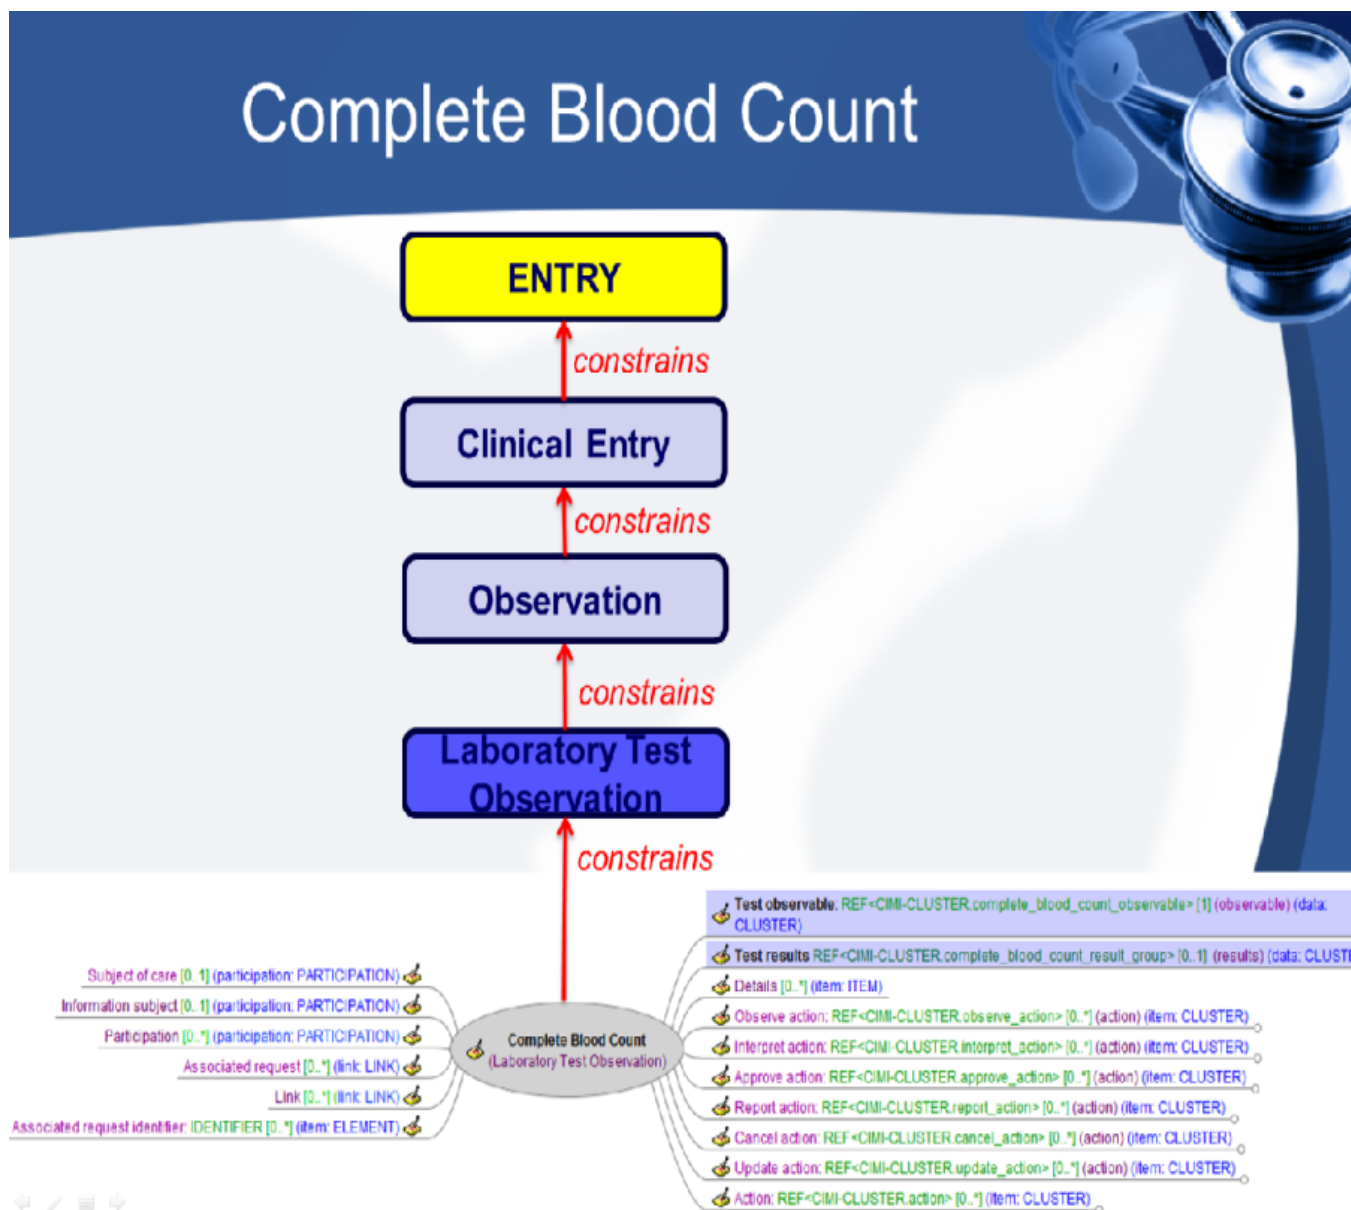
Complete Blood Count

ENTRY

constrains

Clinical Entry

constrains

Observation

constrains

Laboratory Test Observation

constrains

Subject of care [0..1] (participation: PARTICIPATION)
Information subject [0..1] (participation: PARTICIPATION)
Participation [0..*] (participation: PARTICIPATION)
Associated request [0..*] (link: LINK)
Link [0..*] (link: LINK)
Associated request identifier: IDENTIFIER [0..*] (item: ELEMENT)

Complete Blood Count (Laboratory Test Observation)

Test observable: REF<CIMI-CLUSTER.complete_blood_count_observable> [1] (observable) (data: CLUSTER)
Test results REF<CIMI-CLUSTER.complete_blood_count_result_group> [0..1] (results) (data: CLUST
Details [0..*] (item: ITEM)
Observe action: REF<CIMI-CLUSTER.observe_action> [0..*] (action) (item: CLUSTER)
Interpret action: REF<CIMI-CLUSTER.interpret_action> [0..*] (action) (item: CLUSTER)
Approve action: REF<CIMI-CLUSTER.approve_action> [0..*] (action) (item: CLUSTER)
Report action: REF<CIMI-CLUSTER.report_action> [0..*] (action) (item: CLUSTER)
Cancel action: REF<CIMI-CLUSTER.cancel_action> [0..*] (action) (item: CLUSTER)
Update action: REF<CIMI-CLUSTER.update_action> [0..*] (action) (item: CLUSTER)
Action: REF<CIMI-CLUSTER.action> [0..*] (item: CLUSTER)